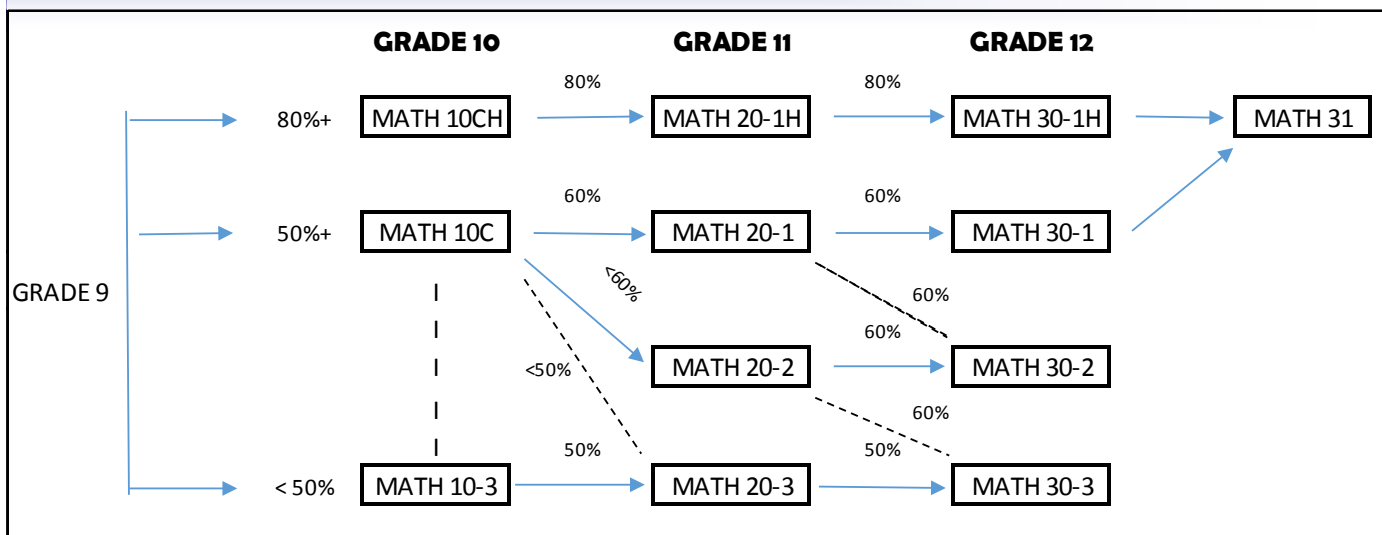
GRADE 10

GRADE 11

GRADE 12

GRADE 9

80%+

MATH 10CH

80%

MATH 20-1H

80%

MATH 30-1H

MATH 31

50%+

MATH 10C

60%

MATH 20-1

60%

MATH 30-1

<60%

60%

<50%

MATH 20-2

60%

MATH 30-2

60%

< 50%

MATH 10-3

50%

MATH 20-3

50%

MATH 30-3